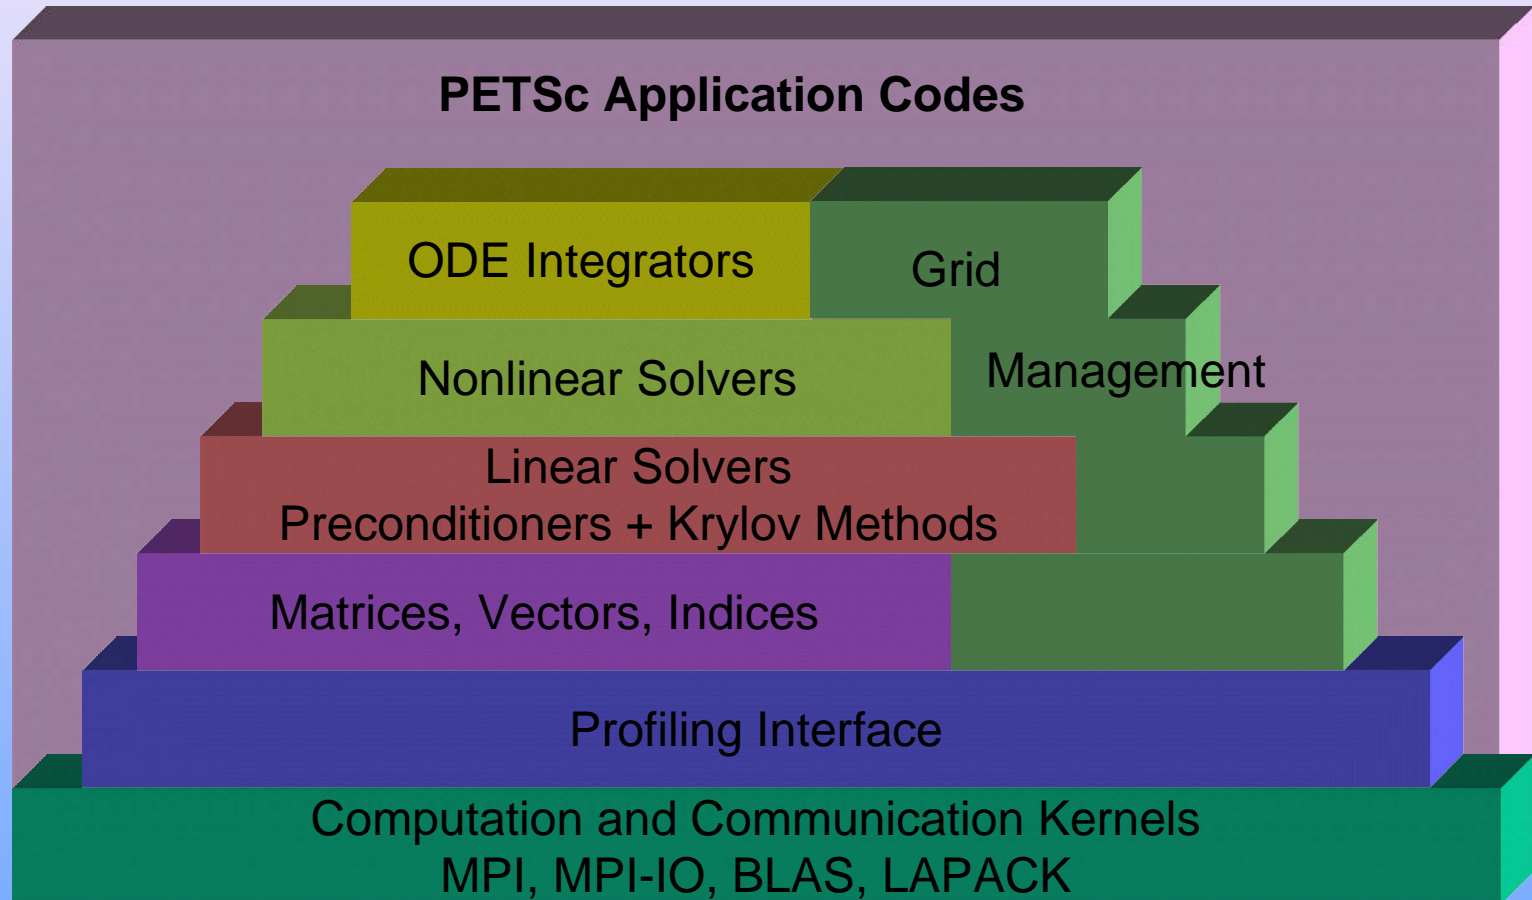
PETSc Application Codes

ODE Integrators

Grid

Management

Nonlinear Solvers

Linear Solvers
Preconditioners + Krylov Methods

Matrices, Vectors, Indices

Profiling Interface

Computation and Communication Kernels
MPI, MPI-IO, BLAS, LAPACK